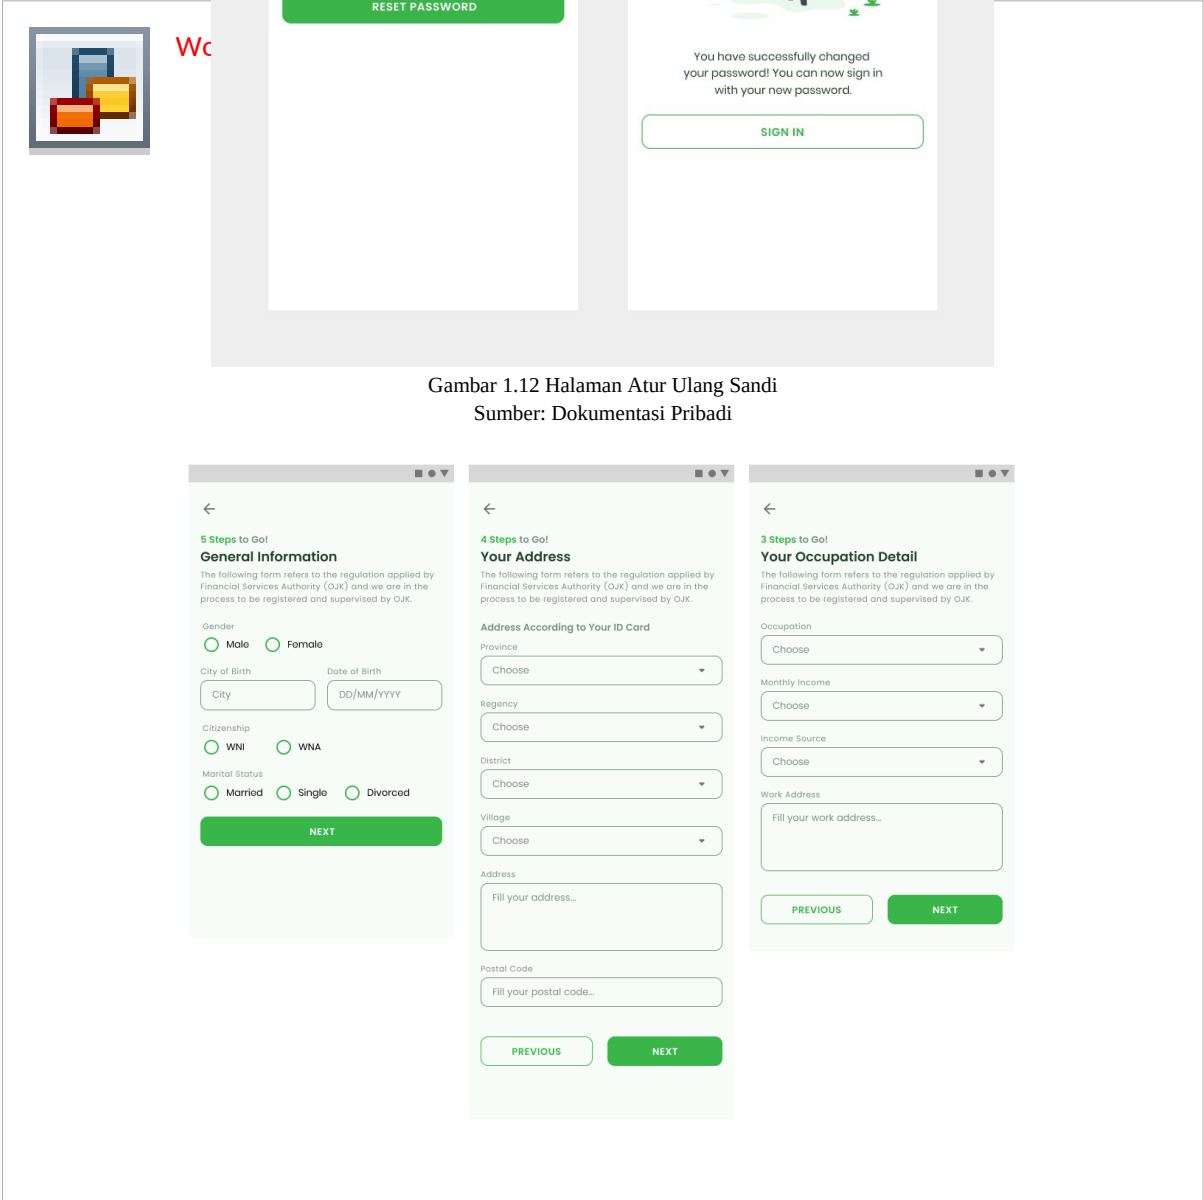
Wo

RESET PASSWORD

You have successfully changed your password! You can now sign in with your new password.

SIGN IN

Gambar 1.12 Halaman Atur Ulang Sandi
Sumber: Dokumentasi Pribadi

5 Steps to Go!
General Information
The following form refers to the regulation applied by Financial Services Authority (OJK) and we are in the process to be registered and supervised by OJK.

Gender
Male Female

City of Birth
City
Date of Birth
DD/MM/YYYY

Citizenship
WNI WNA

Marital Status
Married Single Divorced

NEXT

4 Steps to Go!
Your Address
The following form refers to the regulation applied by Financial Services Authority (OJK) and we are in the process to be registered and supervised by OJK.

Address According to Your ID Card
Province
Choose
Regency
Choose
District
Choose
Village
Choose
Address
Fill your address...
Postal Code
Fill your postal code...

PREVIOUS NEXT

3 Steps to Go!
Your Occupation Detail
The following form refers to the regulation applied by Financial Services Authority (OJK) and we are in the process to be registered and supervised by OJK.

Occupation
Choose
Monthly Income
Choose
Income Source
Choose
Work Address
Fill your work address...

PREVIOUS NEXT